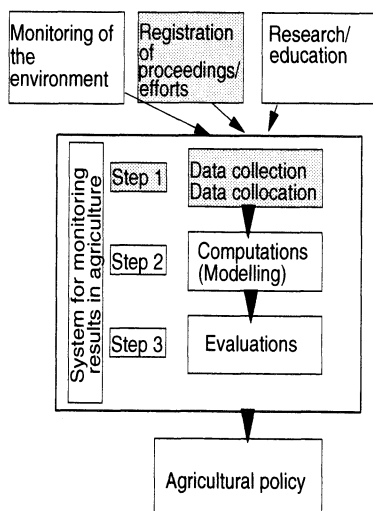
Monitoring of the environment

Registration of proceedings/ efforts

Research/ education

System for monitoring results in agriculture

Step 1

Data collection
Data collocation

Step 2

Computations (Modelling)

Step 3

Evaluations

Agricultural policy